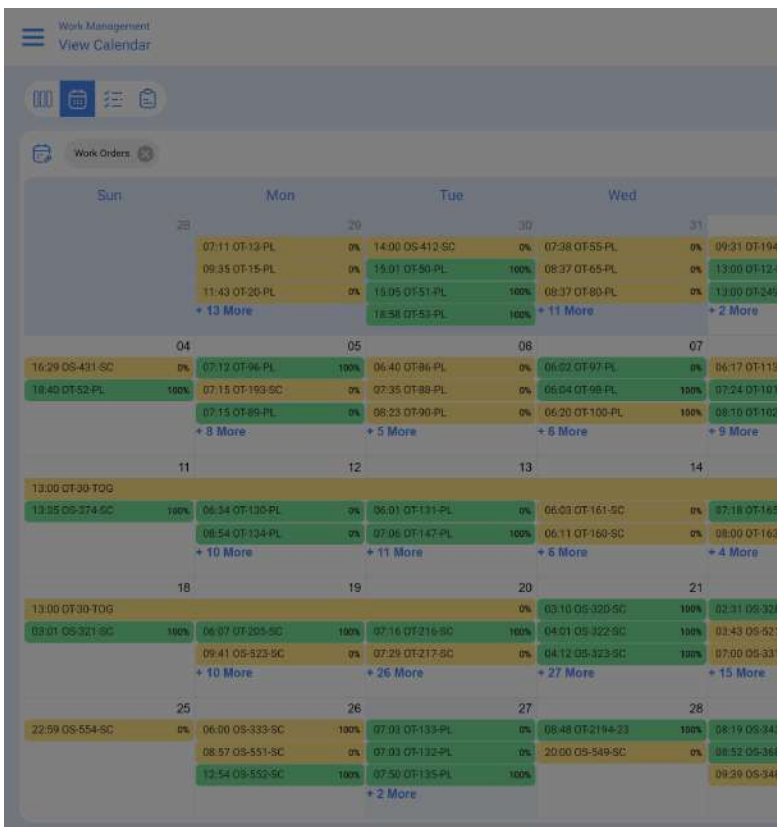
Work Management
View Calendar

Work Orders

| Sun | Mon | Tue | Wed | |
|---|---|---|---|---|
| 28 | 29 | 30 | 31 | |
| | 07:11 OT-13-PL 0% | 14:00 OS-412-SC 0% | 07:38 OT-55-PL 0% | 09:31 OT-194 |
| | 09:35 OT-15-PL 0% | 15:01 OT-50-PL 100% | 08:37 OT-65-PL 0% | 13:00 OT-12 |
| | 11:43 OT-20-PL 0% | 15:05 OT-51-PL 100% | 08:37 OT-80-PL 0% | 13:00 OT-24 |
| | + 13 More | 18:58 OT-53-PL 100% | + 11 More | + 2 More |
| 04 | 05 | 06 | 07 | |
| 16:29 OS-431-SC 0% | 07:12 OT-96-PL 100% | 06:40 OT-86-PL 0% | 06:02 OT-97-PL 0% | 06:17 OT-113 |
| 18:40 OT-52-PL 100% | 07:15 OT-193-SC 0% | 07:35 OT-88-PL 0% | 06:04 OT-99-PL 100% | 07:24 OT-10 |
| | 07:15 OT-89-PL 0% | 08:23 OT-90-PL 0% | 06:20 OT-100-PL 100% | 08:10 OT-10 |
| | + 8 More | + 5 More | + 8 More | + 9 More |
| 11 | 12 | 13 | 14 | |
| 13:00 OT-30-TOG | | | | |
| 13:35 OS-374-SC 100% | 06:34 OT-130-PL 0% | 06:01 OT-131-PL 0% | 06:03 OT-161-SC 0% | 07:18 OT-16 |
| | 06:54 OT-134-PL 0% | 07:06 OT-147-PL 100% | 06:11 OT-160-SC 0% | 08:00 OT-16 |
| | + 10 More | + 11 More | + 6 More | + 4 More |
| 18 | 19 | 20 | 21 | |
| 13:00 OT-30-TOG | | 0% | 03:10 OS-320-SC 100% | 02:31 OS-32 |
| 03:01 OS-321-SC 100% | 06:07 OT-205-SC 100% | 07:16 OT-216-SC 100% | 04:01 OS-322-SC 100% | 03:43 OS-52 |
| | 09:41 OS-523-SC 0% | 07:29 OT-217-SC 0% | 04:12 OS-323-SC 100% | 07:00 OS-33 |
| | + 10 More | + 26 More | + 27 More | + 15 More |
| 25 | 26 | 27 | 28 | |
| 22:59 OS-554-SC 0% | 06:00 OS-333-SC 100% | 07:03 OT-133-PL 0% | 08:48 OT-2194-23 100% | 08:19 OS-34 |
| | 08:57 OS-551-SC 0% | 07:03 OT-132-PL 0% | 20:00 OS-549-SC 0% | 08:52 OS-36 |
| | 12:54 OS-552-SC 100% | 07:50 OT-135-PL 100% | | 09:39 OS-34 |
| | | + 2 More | | |